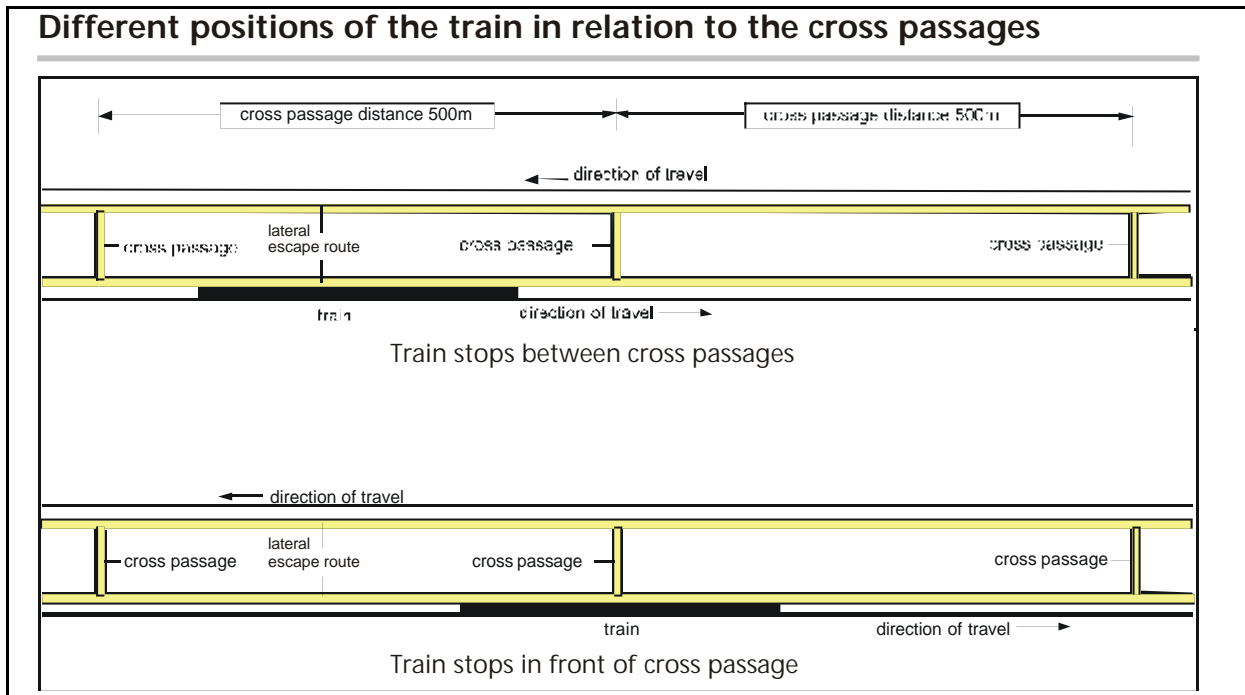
Different positions of the train in relation to the cross passages

cross passage distance 500m

cross passage distance 500m

direction of travel

cross passage

lateral escape route

cross passage

cross passage

train

direction of travel

Train stops between cross passages

direction of travel

cross passage

lateral escape route

cross passage

cross passage

train

direction of travel

Train stops in front of cross passage